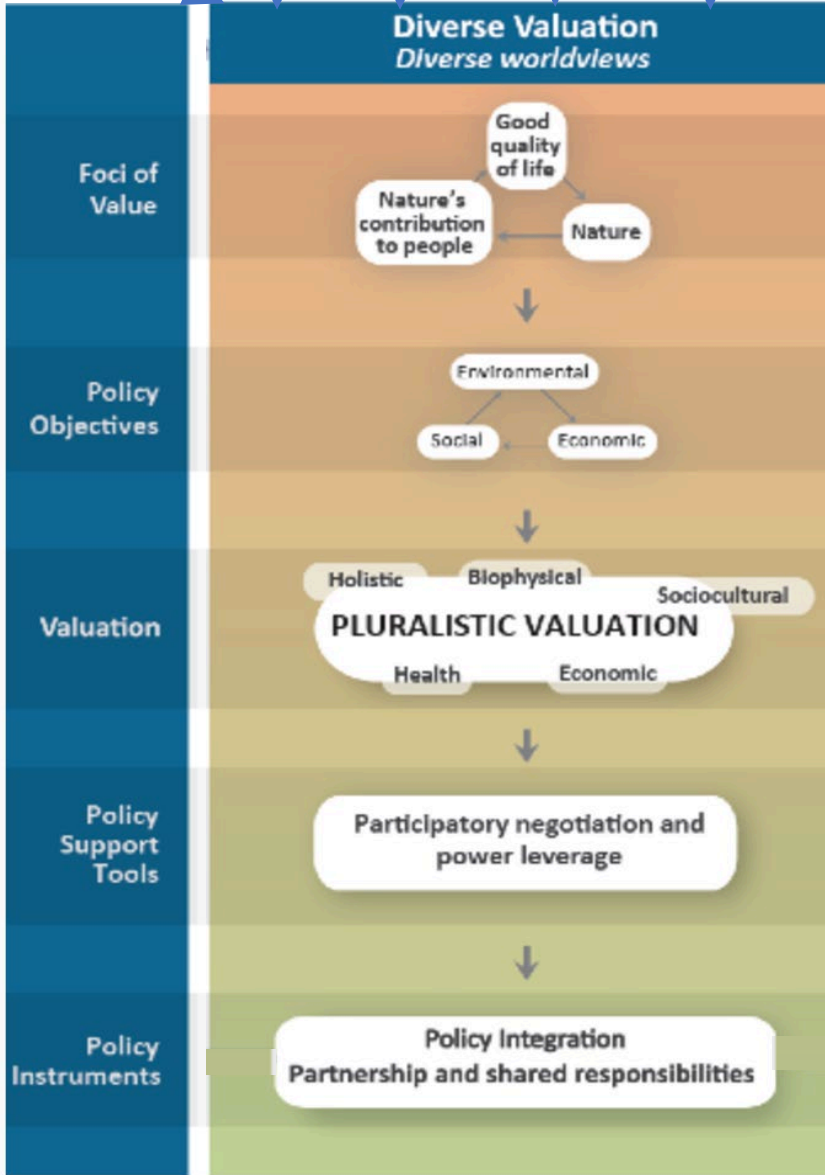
Diverse Valuation
Diverse worldviews

Foci of Value

Good quality of life

Nature's contribution to people

Nature

Policy Objectives

Environmental

Social

Economic

Valuation

Holistic

Biophysical

Sociocultural

PLURALISTIC VALUATION

Health

Economic

Policy Support Tools

Participatory negotiation and power leverage

Policy Instruments

Policy integration
Partnership and shared responsibilities